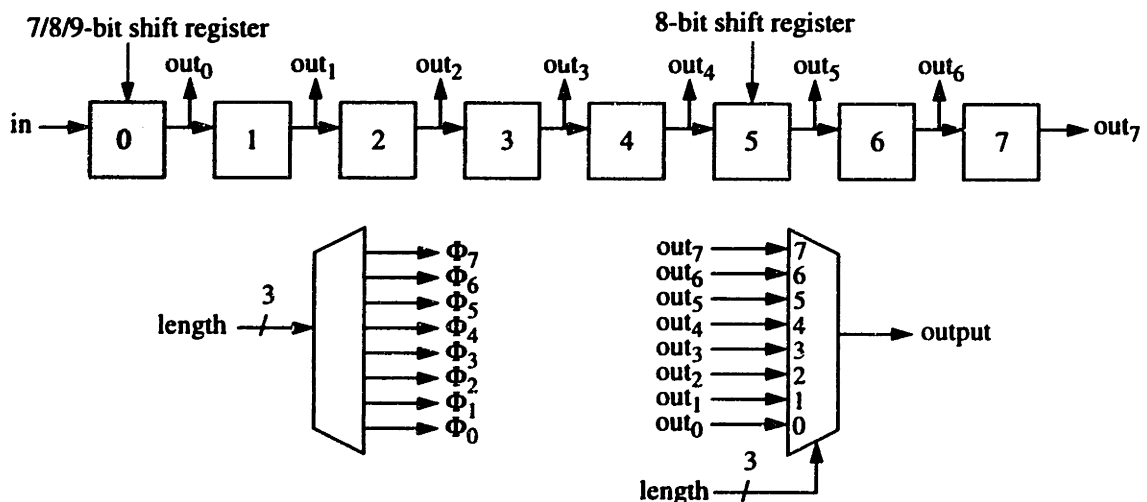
7/8/9-bit shift register

8-bit shift register

$out_0$ $out_1$ $out_2$ $out_3$ $out_4$ $out_5$ $out_6$

in 0 1 2 3 4 5 6 7 $out_7$

3
length

$\Phi_7$
$\Phi_6$
$\Phi_5$
$\Phi_4$
$\Phi_3$
$\Phi_2$
$\Phi_1$
$\Phi_0$

$out_7$ 7
$out_6$ 6
$out_5$ 5
$out_4$ 4
$out_3$ 3
$out_2$ 2
$out_1$ 1
$out_0$ 0

output

3
length